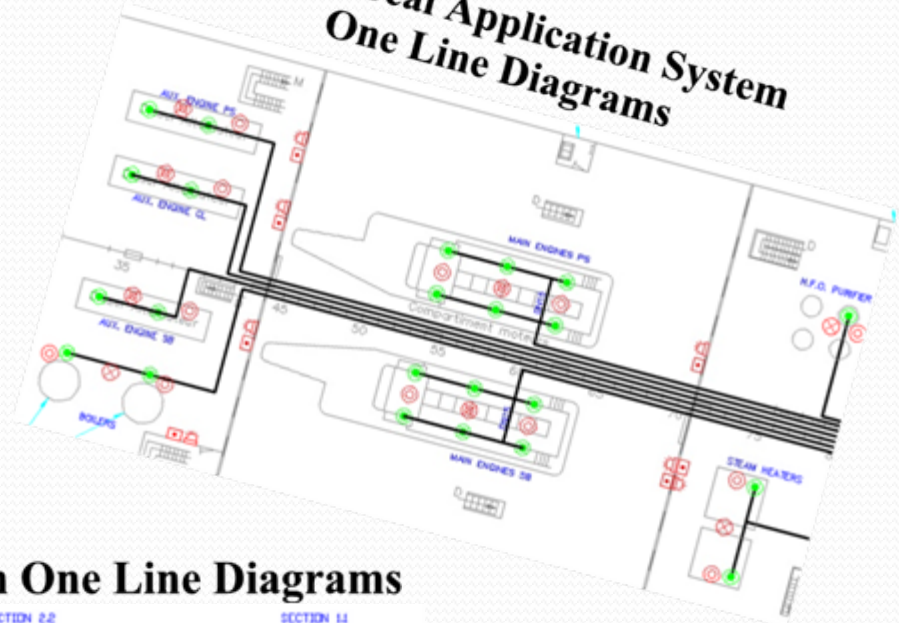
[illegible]cal Application System
One Line Diagrams

AUX. ENGINE PS
AUX. ENGINE CL
35
AUX. ENGINE SB
BOILERS
45
50
55
Compartment motors
MAIN ENGINES PS
MAIN ENGINES SB
H.F.O. PURIFIER
STEAM HEATERS
70
75

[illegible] One Line Diagrams
SECTION 22
SECTION 11